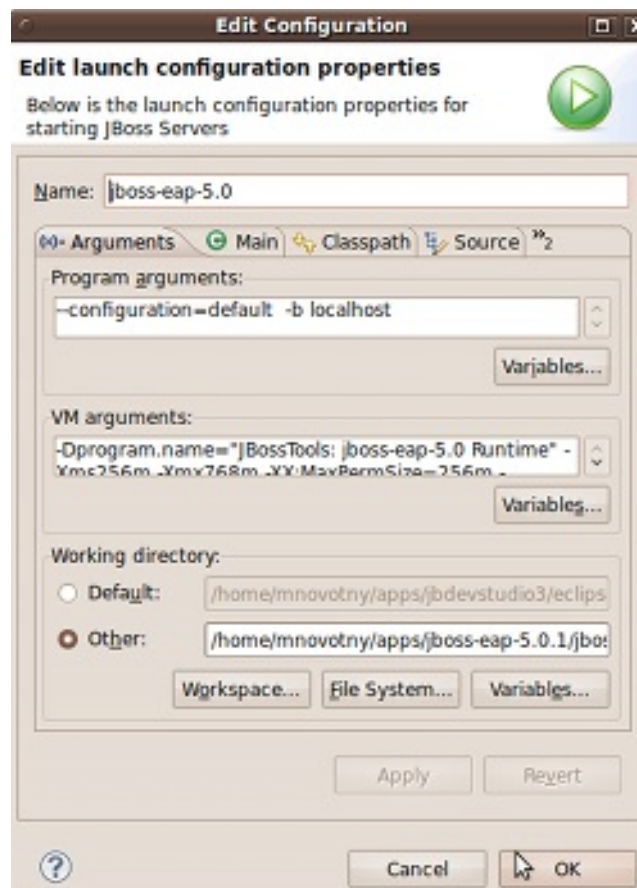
Edit Configuration

Edit launch configuration properties

Below is the launch configuration properties for starting JBoss Servers

Name: jboss-eap-5.0

(x)= Arguments | Main | Classpath | Source | »2

Program arguments:

--configuration=default -b localhost

Variables...

VM arguments:

-Dprogram.name="JBossTools: jboss-eap-5.0 Runtime" -Xms256m -Xmx768m -XX:MaxPermSize=256m -

Variables...

Working directory:

Default: /home/mnovotny/apps/jbdevstudio3/eclips

Other: /home/mnovotny/apps/jboss-eap-5.0.1/jbo

Workspace... File System... Variables...

Apply Revert

?

Cancel OK